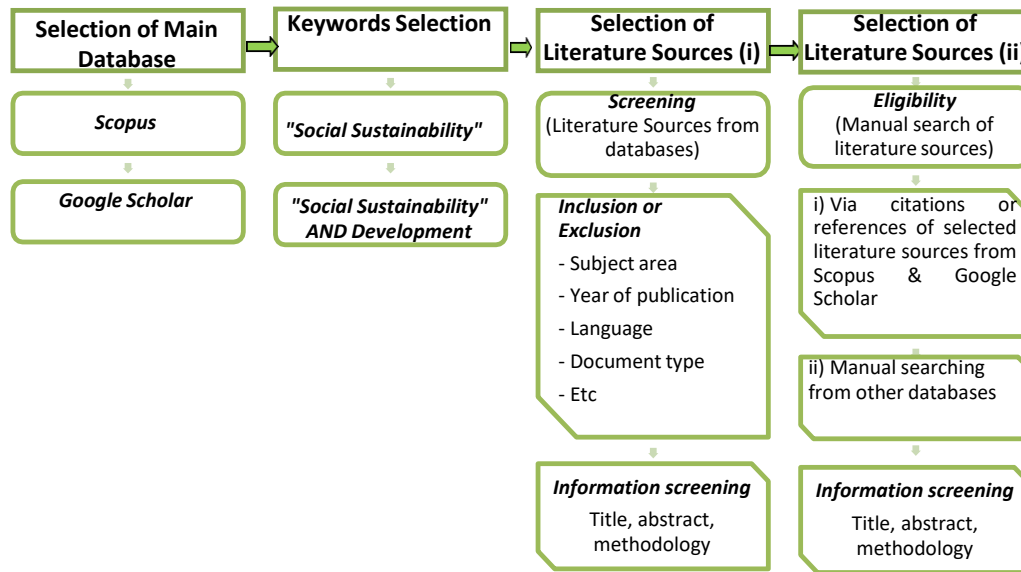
Selection of Main Database

Scopus

Google Scholar

Keywords Selection

"Social Sustainability"

"Social Sustainability" AND Development

Selection of Literature Sources (i)

Screening
(Literature Sources from databases)

Inclusion or Exclusion
- Subject area
- Year of publication
- Language
- Document type
- Etc

Information screening
Title, abstract, methodology

Selection of Literature Sources (ii

Eligibility
(Manual search of literature sources)

i) Via citations or references of selected literature sources from Scopus & Google Scholar

ii) Manual searching from other databases

Information screening
Title, abstract, methodology